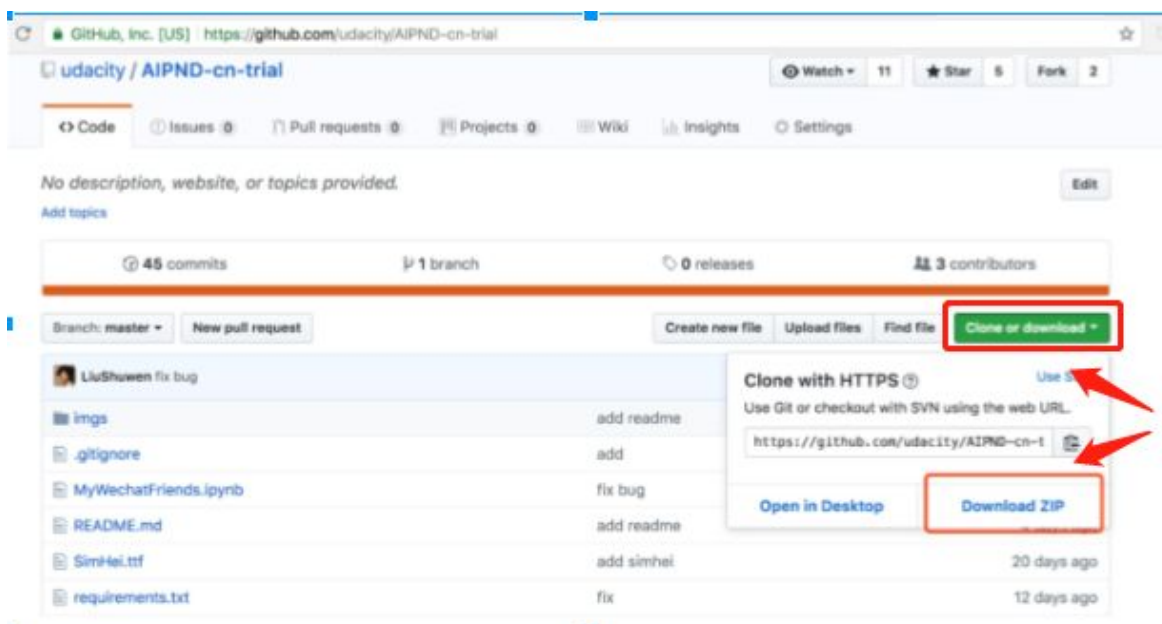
GitHub, Inc. [US] https://github.com/udacity/AIPND-cn-trial

udacity / AIPND-cn-trial

Watch 11 Star 5 Fork 2

Code Issues 0 Pull requests 0 Projects 0 Wiki Insights Settings

No description, website, or topics provided.

Edit

Add topics

45 commits 1 branch 0 releases 3 contributors

Branch: master New pull request Create new file Upload files Find file Clone or download

LiuShuwen fix bug

Clone with HTTPS

Use S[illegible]

Use Git or checkout with SVN using the web URL.

https://github.com/udacity/AIPND-cn-t

Open in Desktop Download ZIP

| | | |
|---|---|---|
| imgs | add readme | |
| .gitignore | add | |
| MyWechatFriends.ipynb | fix bug | |
| README.md | add readme | |
| SimHei.ttf | add simhei | 20 days ago |
| requirements.txt | fix | 12 days ago |